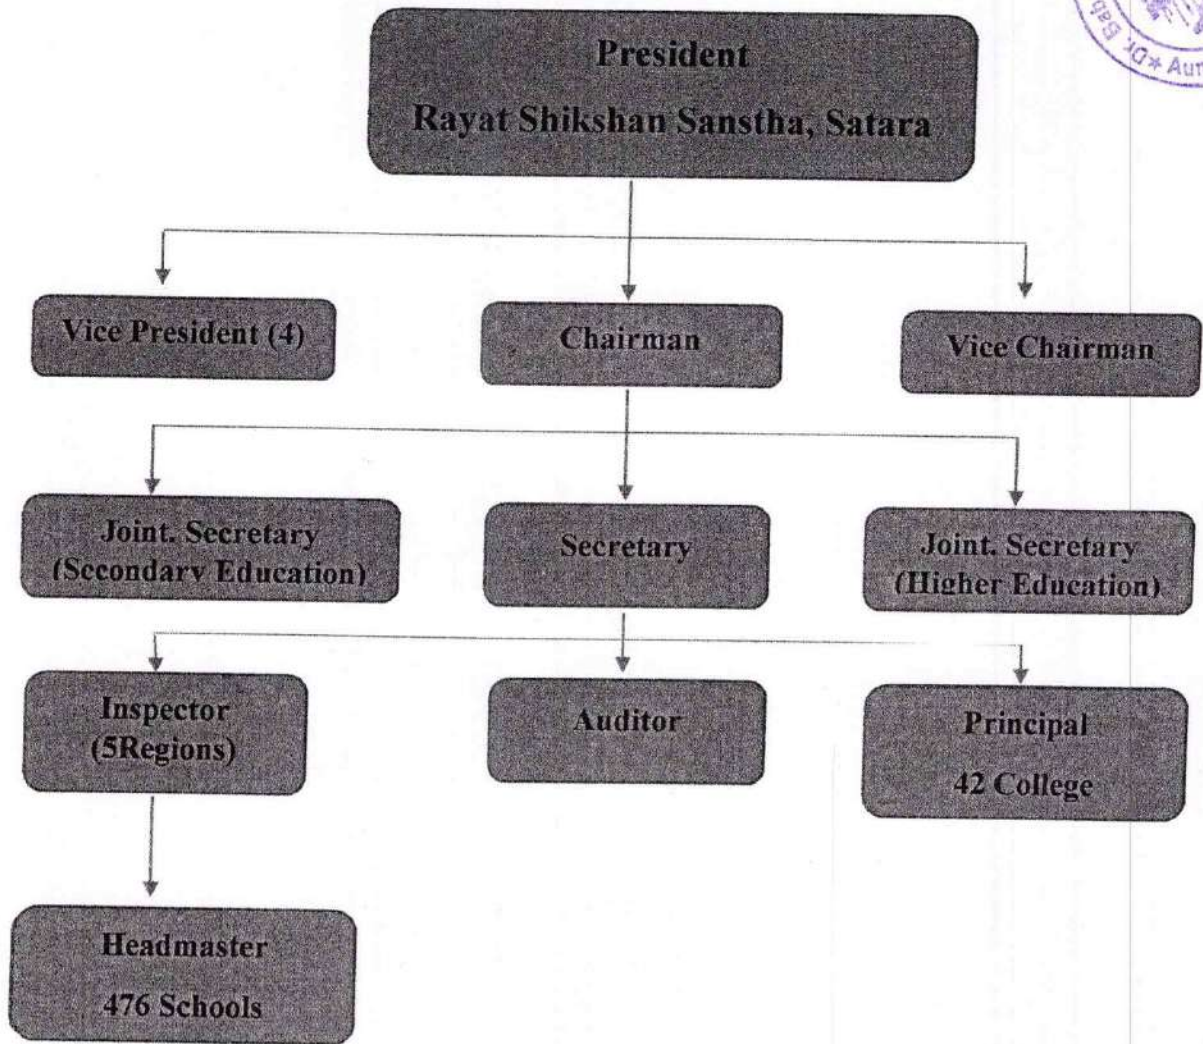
President

Rayat Shikshan Sanstha, Satara

Vice President (4)

Chairman

Vice Chairman

Joint. Secretary (Secondary Education)

Secretary

Joint. Secretary (Higher Education)

Inspector (5Regions)

Auditor

Principal

42 College

Headmaster

476 Schools

Dr. Bab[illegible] Aur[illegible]